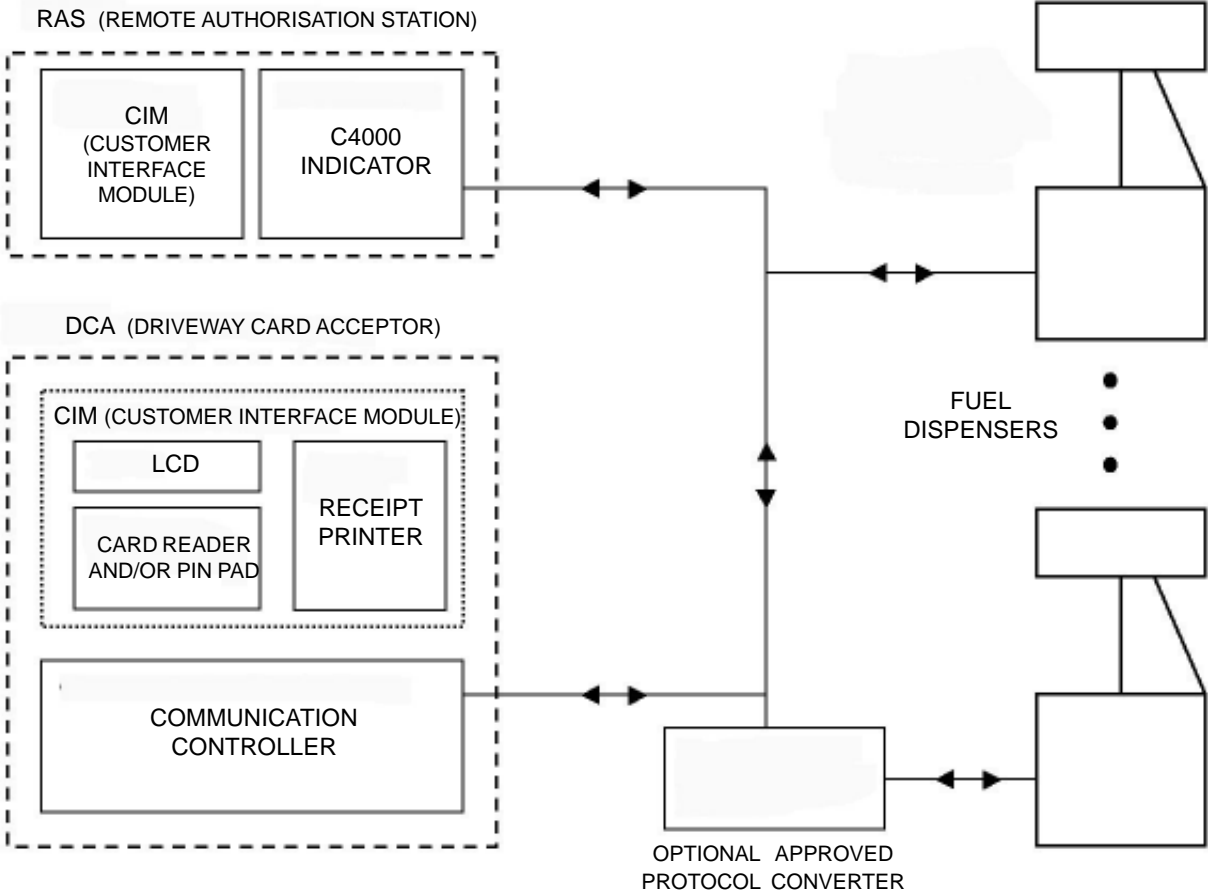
RAS (REMOTE AUTHORISATION STATION)

CIM (CUSTOMER INTERFACE MODULE)

C4000 INDICATOR

DCA (DRIVEWAY CARD ACCEPTOR)

CIM (CUSTOMER INTERFACE MODULE)

LCD

CARD READER AND/OR PIN PAD

RECEIPT PRINTER

COMMUNICATION CONTROLLER

FUEL DISPENSERS

OPTIONAL APPROVED PROTOCOL CONVERTER